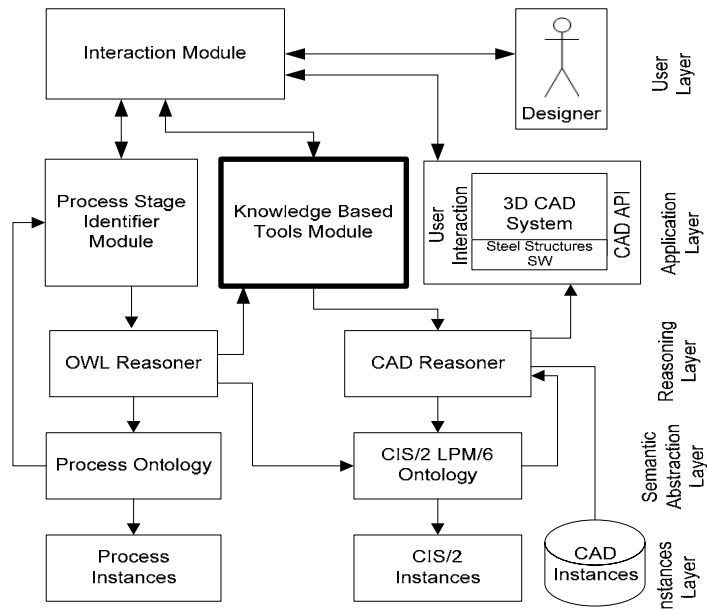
Interaction Module

Designer

User Layer

Process Stage Identifier Module

Knowledge Based Tools Module

User Interaction

3D CAD System

Steel Structures SW

CAD API

Application Layer

OWL Reasoner

CAD Reasoner

Reasoning Layer

Process Ontology

CIS/2 LPM/6 Ontology

Semantic Abstraction Layer

Process Instances

CIS/2 Instances

CAD Instances

nstances Layer